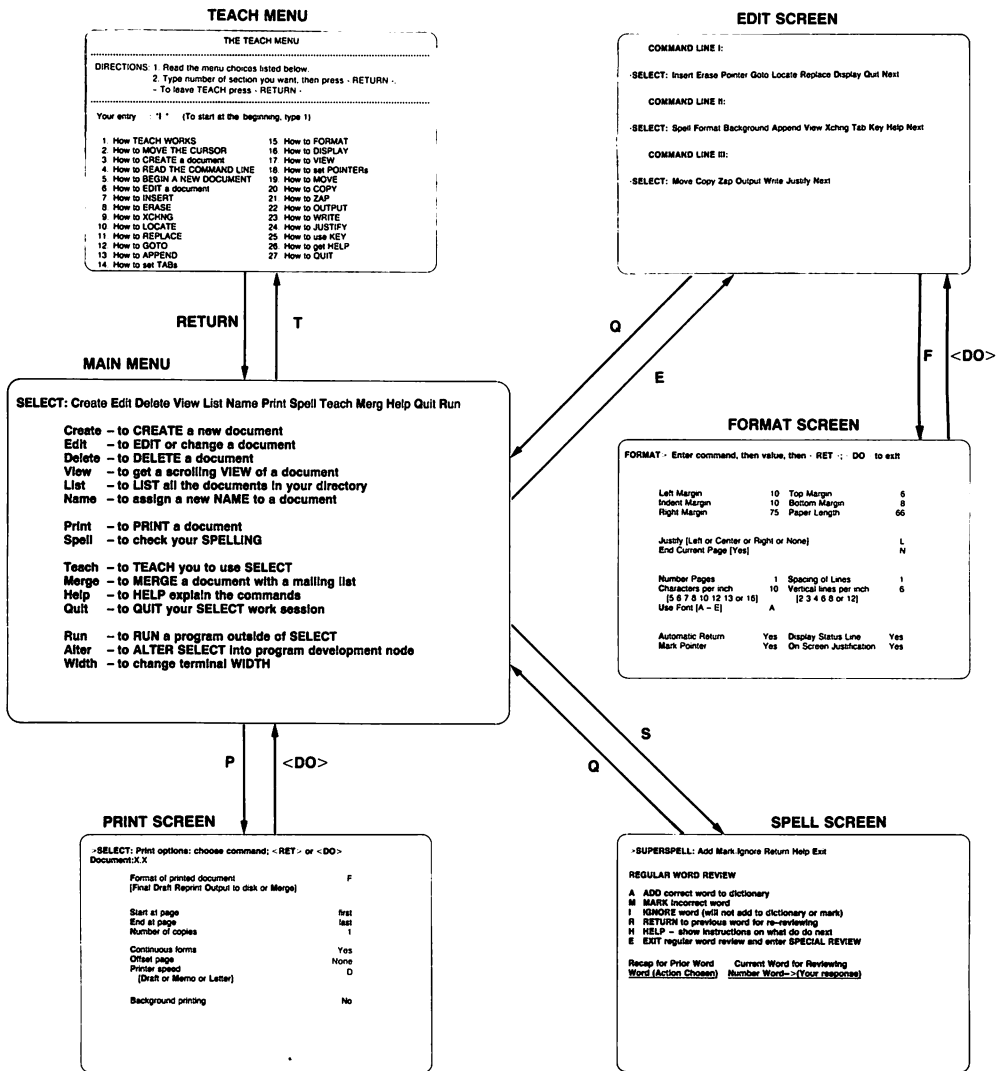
TEACH MENU

THE TEACH MENU

DIRECTIONS: 1. Read the menu choices listed below.
2. Type number of section you want, then press · RETURN ·.
- To leave TEACH press · RETURN ·

Your entry : "1" (To start at the beginning, type 1)

1. How TEACH WORKS
2. How to MOVE THE CURSOR
3. How to CREATE a document
4. How to READ THE COMMAND LINE
5. How to BEGIN A NEW DOCUMENT
6. How to EDIT a document
7. How to INSERT
8. How to ERASE
9. How to XCHNG
10. How to LOCATE
11. How to REPLACE
12. How to GOTO
13. How to APPEND
14. How to set TABs
15. How to FORMAT
16. How to DISPLAY
17. How to VIEW
18. How to set POINTERs
19. How to MOVE
20. How to COPY
21. How to ZAP
22. How to OUTPUT
23. How to WRITE
24. How to JUSTIFY
25. How to use KEY
26. How to get HELP
27. How to QUIT

RETURN

T

EDIT SCREEN

COMMAND LINE I:

·SELECT: Insert Erase Pointer Goto Locate Replace Display Quit Next

COMMAND LINE II:

·SELECT: Spell Format Background Append View Xchng Tab Key Help Next

COMMAND LINE III:

·SELECT: Move Copy Zap Output Write Justify Next

Q

E

F

<DO>

MAIN MENU

SELECT: Create Edit Delete View List Name Print Spell Teach Merg Help Quit Run

Create – to CREATE a new document
Edit – to EDIT or change a document
Delete – to DELETE a document
View – to get a scrolling VIEW of a document
List – to LIST all the documents in your directory
Name – to assign a new NAME to a document

Print – to PRINT a document
Spell – to check your SPELLING

Teach – to TEACH you to use SELECT
Merge – to MERGE a document with a mailing list
Help – to HELP explain the commands
Quit – to QUIT your SELECT work session

Run – to RUN a program outside of SELECT
Alter – to ALTER SELECT into program development node
Width – to change terminal WIDTH

FORMAT SCREEN

FORMAT · Enter command, then value, then · RET ·; · DO to exit

| Left Margin | 10 | Top Margin | 6 |
|---|---|---|---|
| Indent Margin | 10 | Bottom Margin | 8 |
| Right Margin | 75 | Paper Length | 66 |

Justify [Left or Center or Right or None] L
End Current Page [Yes] N

Number Pages 1 Spacing of Lines 1
Characters per inch 10 Vertical lines per inch 6
[5 6 7 8 10 12 13 or 15] [2 3 4 6 8 or 12]
Use Font [A – E] A

Automatic Return Yes Display Status Line Yes
Mark Pointer Yes On Screen Justification Yes

P

<DO>

S

Q

PRINT SCREEN

>SELECT: Print options: choose command; <RET> or <DO>
Document:X.X

Format of printed document F
[Final Draft Reprint Output to disk or Merge]

Start at page first
End at page last
Number of copies 1

Continuous forms Yes
Offset page None
Printer speed D
(Draft or Memo or Letter)

Background printing No

SPELL SCREEN

>SUPERSPELL: Add Mark Ignore Return Help Exit

REGULAR WORD REVIEW

A ADD correct word to dictionary
M MARK incorrect word
I IGNORE word (will not add to dictionary or mark)
R RETURN to previous word for re-reviewing
H HELP – show instructions on what do do next
E EXIT regular word review and enter SPECIAL REVIEW

Recap for Prior Word Current Word for Reviewing
Word (Action Chosen) Number Word–>(Your response)